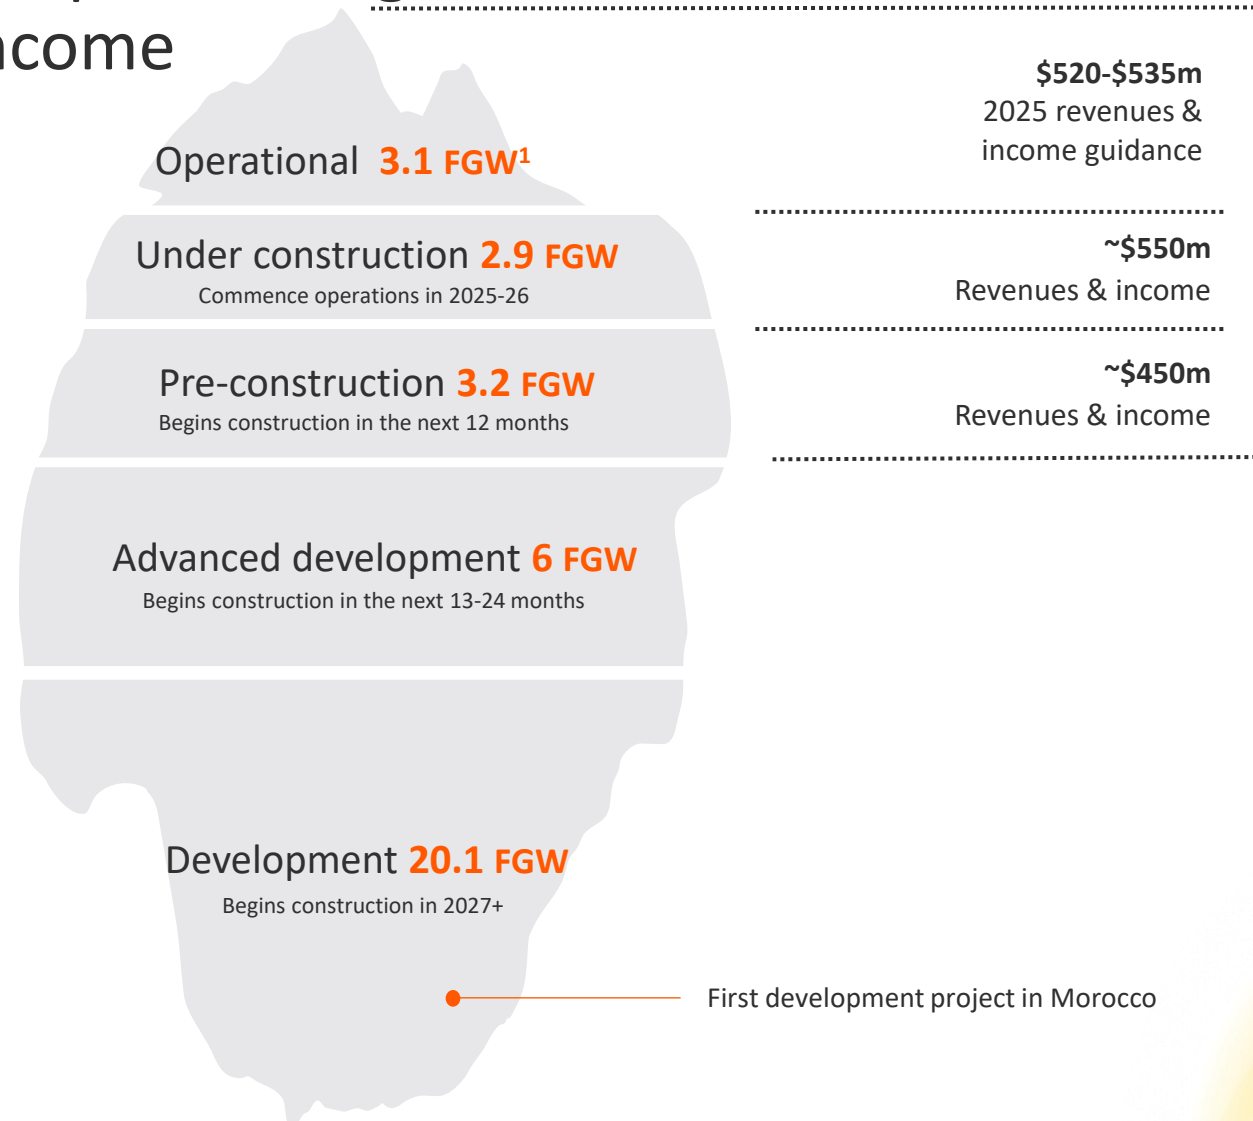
ncome

Operational 3.1 FGW¹

Under construction 2.9 FGW
Commence operations in 2025-26

Pre-construction 3.2 FGW
Begins construction in the next 12 months

Advanced development 6 FGW
Begins construction in the next 13-24 months

Development 20.1 FGW
Begins construction in 2027+

$520-$535m
2025 revenues & income guidance

~$550m
Revenues & income

~$450m
Revenues & income

First development project in Morocco